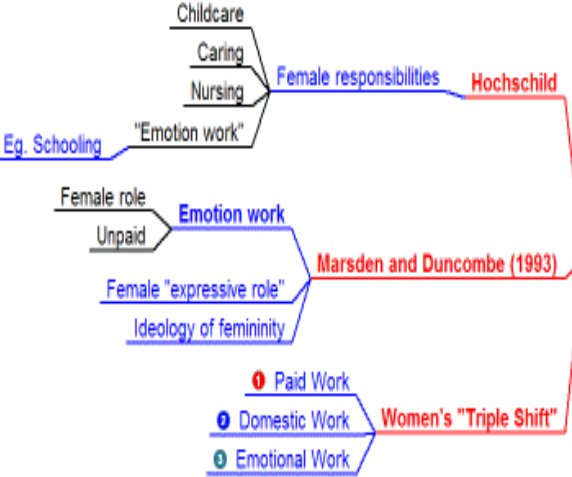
Childcare
Caring
Nursing
"Emotion work"
Eg. Schooling
Female responsibilities
Hochschild

Female role
Unpaid
Emotion work
Female "expressive role"
Ideology of femininity
Marsden and Duncombe (1993)

1 Paid Work
2 Domestic Work
3 Emotional Work
Women's "Triple Shift"